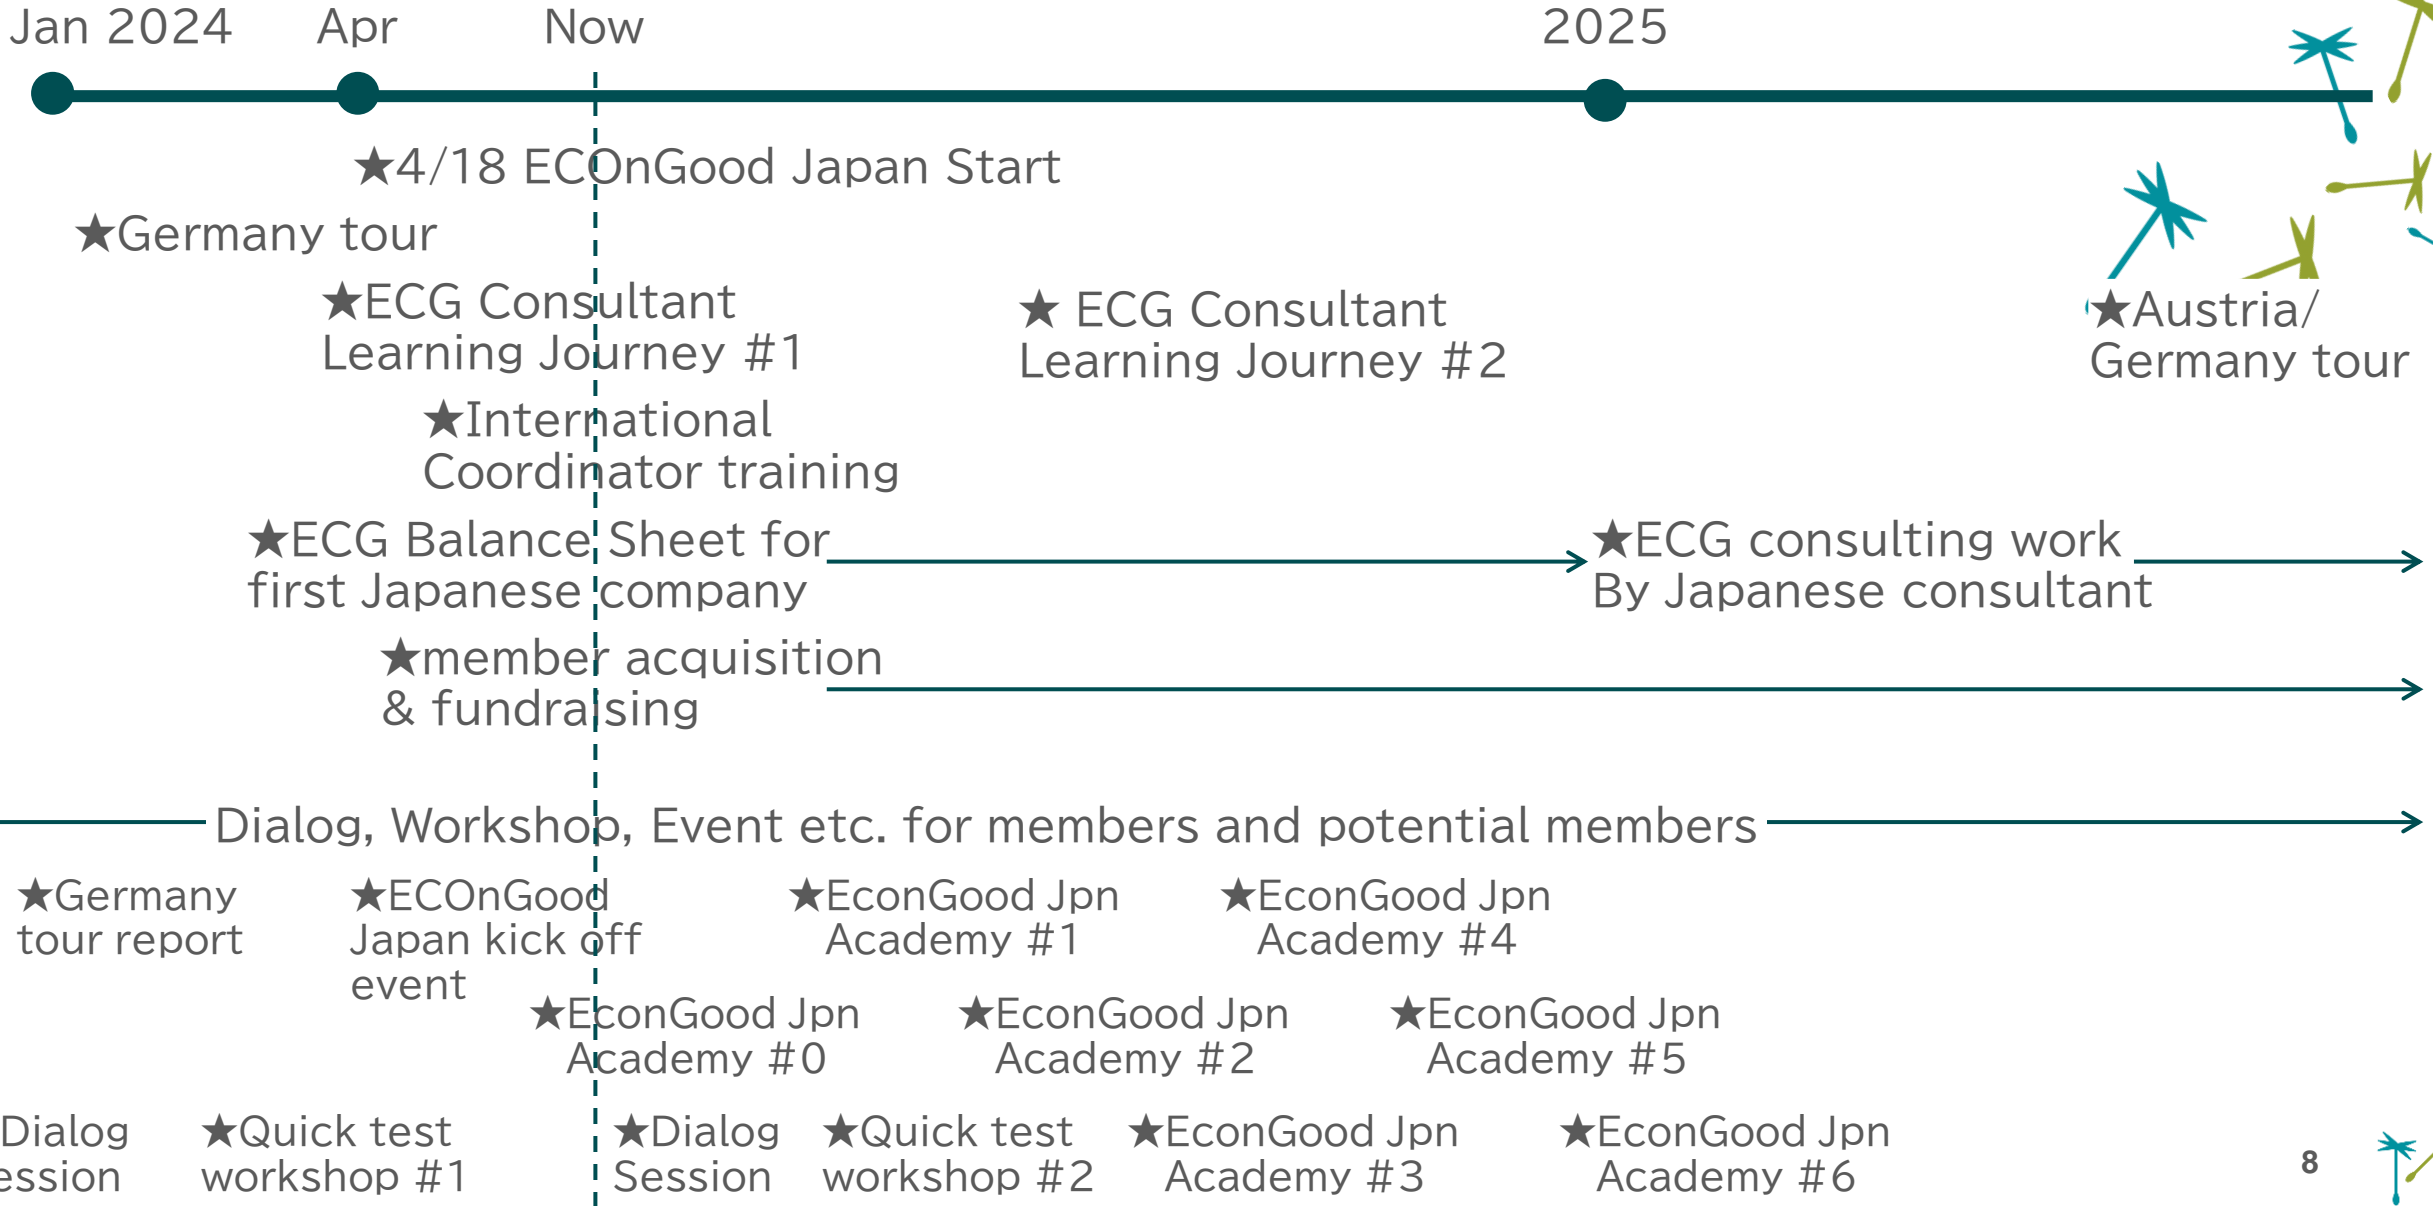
Jan 2024 Apr Now 2025

★4/18 ECOnGood Japan Start

★Germany tour

★ECG Consultant Learning Journey #1

★ ECG Consultant Learning Journey #2

★Austria/ Germany tour

★International Coordinator training

★ECG Balance Sheet for first Japanese company

★ECG consulting work By Japanese consultant

★member acquisition & fundraising

Dialog, Workshop, Event etc. for members and potential members

★Germany tour report

★ECOnGood Japan kick off event

★EconGood Jpn Academy #1

★EconGood Jpn Academy #4

★EconGood Jpn Academy #0

★EconGood Jpn Academy #2

★EconGood Jpn Academy #5

Dialog ession

★Quick test workshop #1

★Dialog Session

★Quick test workshop #2

★EconGood Jpn Academy #3

★EconGood Jpn Academy #6

8